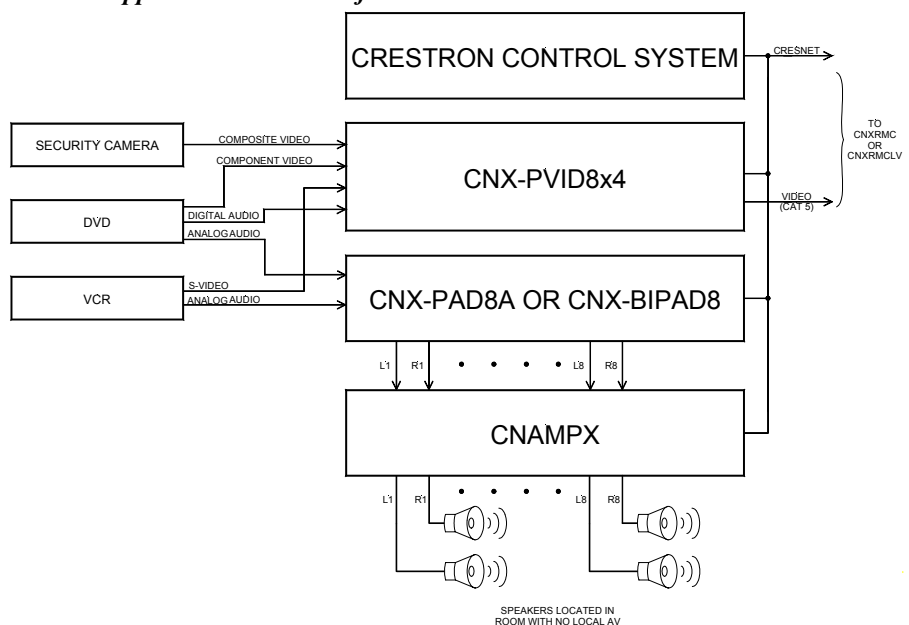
CRESTRON CONTROL SYSTEM

CRESNET

TO CNXRMC OR CNXRMCLV

SECURITY CAMERA

COMPOSITE VIDEO

COMPONENT VIDEO

CNX-PVID8x4

DVD

DIGITAL AUDIO

ANALOG AUDIO

VIDEO (CAT 5)

VCR

S-VIDEO

ANALOG AUDIO

CNX-PAD8A OR CNX-BIPAD8

L1 R1 L8 R8

CNAMPX

L1 R1 L8 R8

SPEAKERS LOCATED IN ROOM WITH NO LOCAL AV